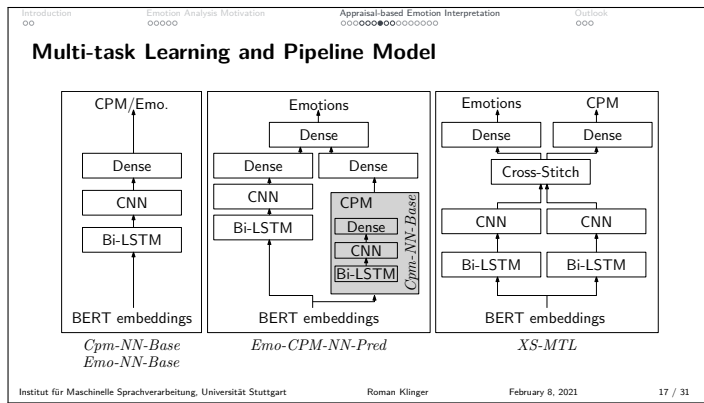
Introduction Emotion Analysis Motivation Appraisal-based Emotion Interpretation Outlook

**Multi-task Learning and Pipeline Model**

CPM/Emo.
Dense
CNN
Bi-LSTM
BERT embeddings

Emotions
Dense
Dense
Dense
CNN
Bi-LSTM
CPM
Dense
CNN
Bi-LSTM
Cpm-NN-Base
BERT embeddings

Emotions CPM
Dense Dense
Cross-Stitch
CNN CNN
Bi-LSTM Bi-LSTM
BERT embeddings

*Cpm-NN-Base*
*Emo-NN-Base*

*Emo-CPM-NN-Pred*

*XS-MTL*

Institut für Maschinelle Sprachverarbeitung, Universität Stuttgart Roman Klinger February 8, 2021 17 / 31